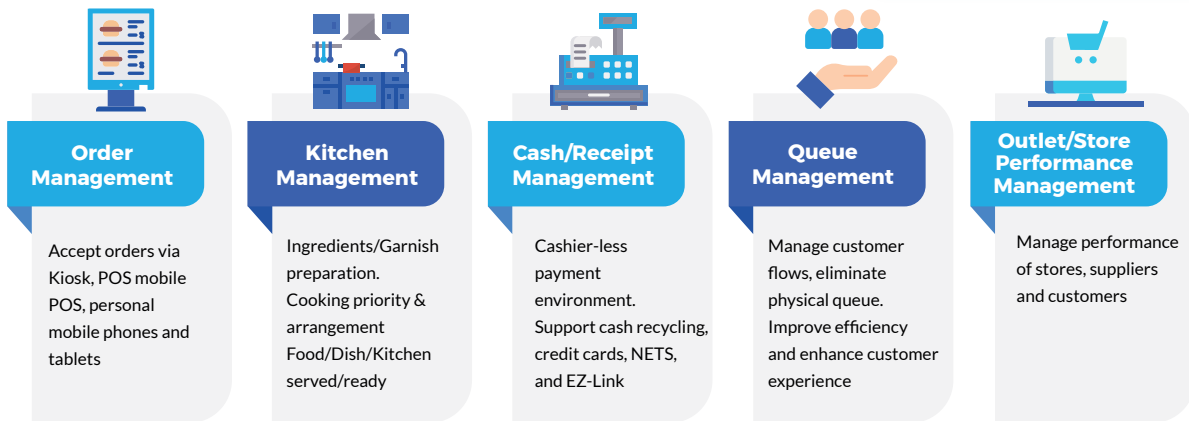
Order Management

Accept orders via Kiosk, POS mobile POS, personal mobile phones and tablets

Kitchen Management

Ingredients/Garnish preparation.
Cooking priority & arrangement
Food/Dish/Kitchen served/ready

Cash/Receipt Management

Cashier-less payment environment.
Support cash recycling, credit cards, NETS, and EZ-Link

Queue Management

Manage customer flows, eliminate physical queue.
Improve efficiency and enhance customer experience

Outlet/Store Performance Management

Manage performance of stores, suppliers and customers